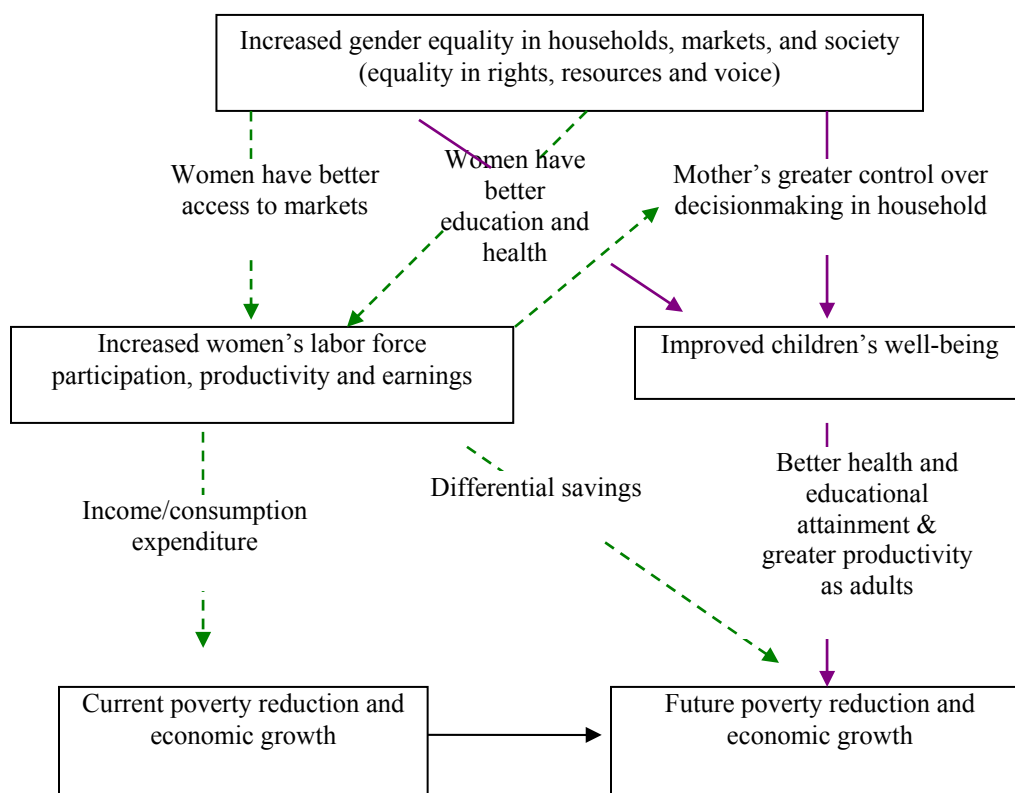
Increased gender equality in households, markets, and society (equality in rights, resources and voice)

Women have better access to markets

Women have better education and health

Mother's greater control over decisionmaking in household

Increased women's labor force participation, productivity and earnings

Improved children's well-being

Income/consumption expenditure

Differential savings

Better health and educational attainment & greater productivity as adults

Current poverty reduction and economic growth

Future poverty reduction and economic growth